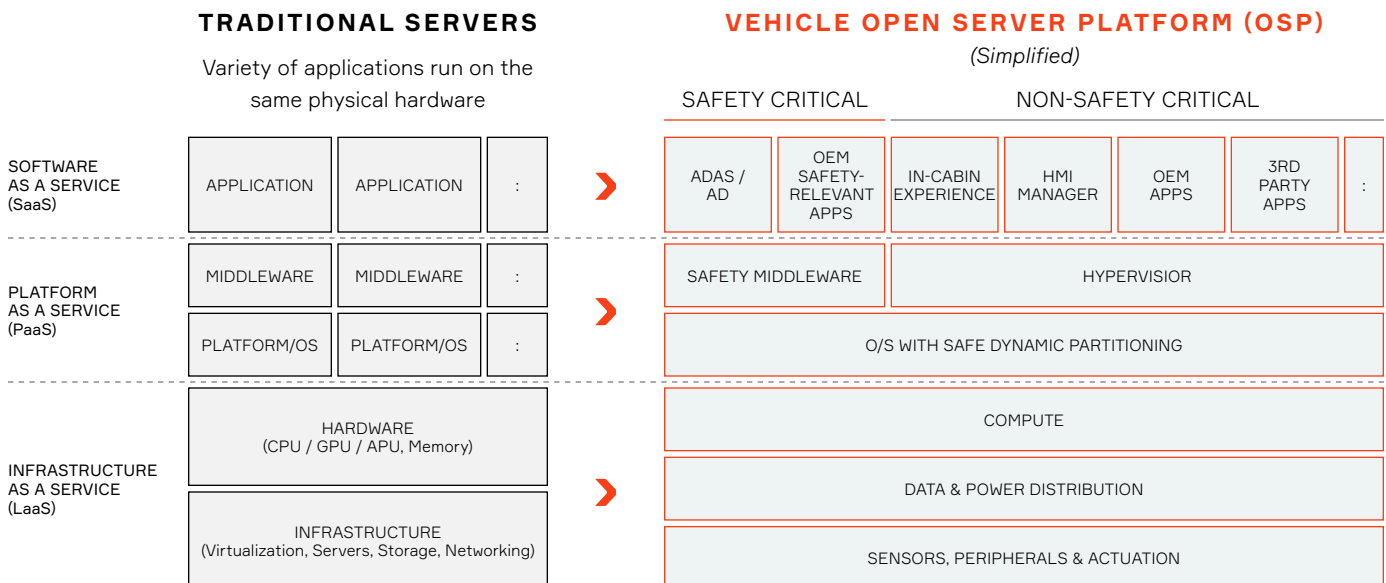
TRADITIONAL SERVERS

Variety of applications run on the same physical hardware

VEHICLE OPEN SERVER PLATFORM (OSP)

(Simplified)

SAFETY CRITICAL

NON-SAFETY CRITICAL

SOFTWARE AS A SERVICE (SaaS)

APPLICATION

APPLICATION

:

ADAS / AD

OEM SAFETY-RELEVANT APPS

IN-CABIN EXPERIENCE

HMI MANAGER

OEM APPS

3RD PARTY APPS

:

PLATFORM AS A SERVICE (PaaS)

MIDDLEWARE

MIDDLEWARE

:

SAFETY MIDDLEWARE

HYPERVISIOR

PLATFORM/OS

PLATFORM/OS

:

O/S WITH SAFE DYNAMIC PARTITIONING

INFRASTRUCTURE AS A SERVICE (LaaS)

HARDWARE (CPU / GPU / APU, Memory)

COMPUTE

DATA & POWER DISTRIBUTION

INFRASTRUCTURE (Virtualization, Servers, Storage, Networking)

SENSORS, PERIPHERALS & ACTUATION